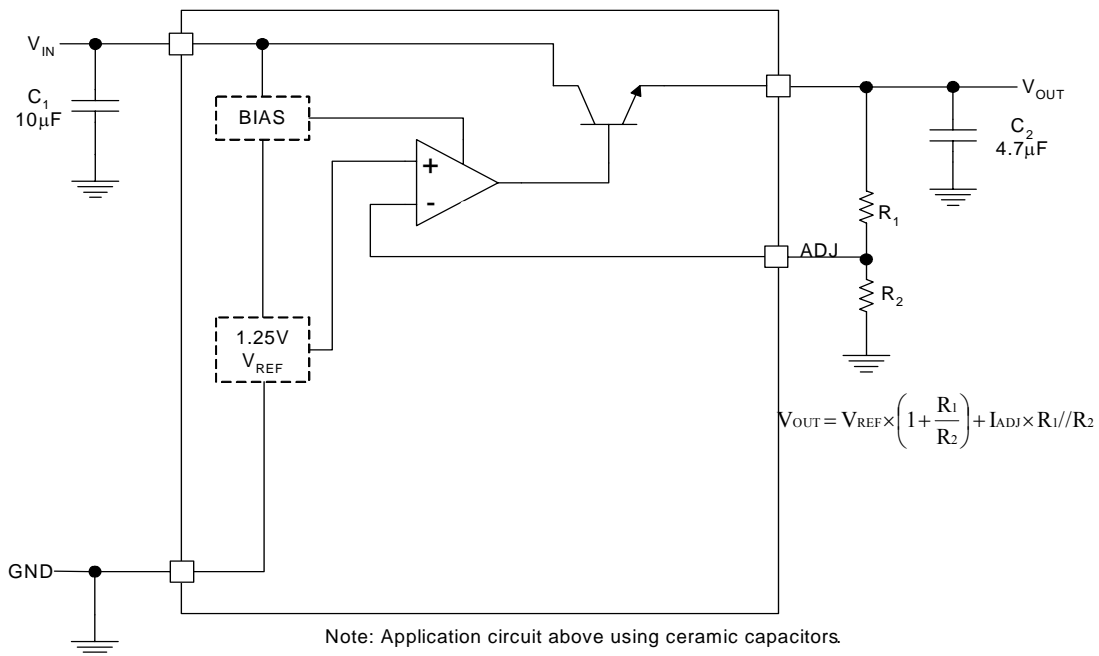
$V_{IN}$

$C_1$
$10\mu F$

BIAS

+

-

1.25V
$V_{REF}$

$V_{OUT}$

$C_2$
$4.7\mu F$

$R_1$

ADJ

$R_2$

$V_{OUT} = V_{REF} \times \left(1 + \frac{R_1}{R_2}\right) + I_{ADJ} \times R_1 // R_2$

GND

Note: Application circuit above using ceramic capacitors.